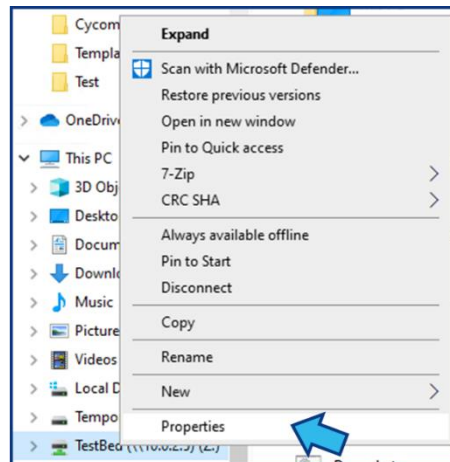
Cycom
Templa
Test
OneDriv
This PC
3D Obj
Deskto
Docum
Downl
Music
Picture
Videos
Local D
Tempo
TestBed (\\10.0.2.3) (Z:)

Expand
Scan with Microsoft Defender...
Restore previous versions
Open in new window
Pin to Quick access
7-Zip
CRC SHA
Always available offline
Pin to Start
Disconnect
Copy
Rename
New
Properties